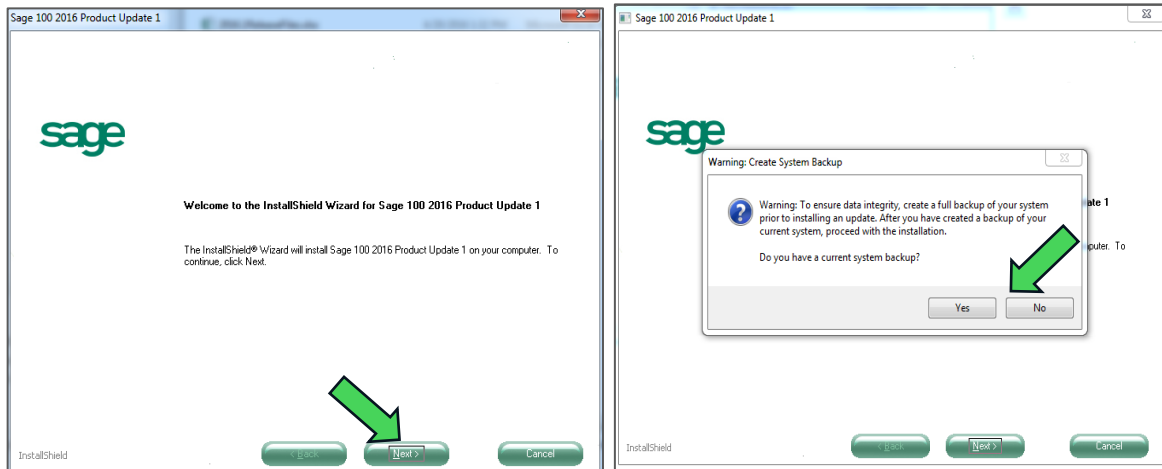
Sage 100 2016 Product Update 1

sage

Welcome to the InstallShield Wizard for Sage 100 2016 Product Update 1

The InstallShield® Wizard will install Sage 100 2016 Product Update 1 on your computer. To continue, click Next.

InstallShield

< Back

Next >

Cancel

Sage 100 2016 Product Update 1

sage

Warning: Create System Backup

Warning: To ensure data integrity, create a full backup of your system prior to installing an update. After you have created a backup of your current system, proceed with the installation.

Do you have a current system backup?

Yes

No

te 1

puter. To

InstallShield

< Back

Next >

Cancel